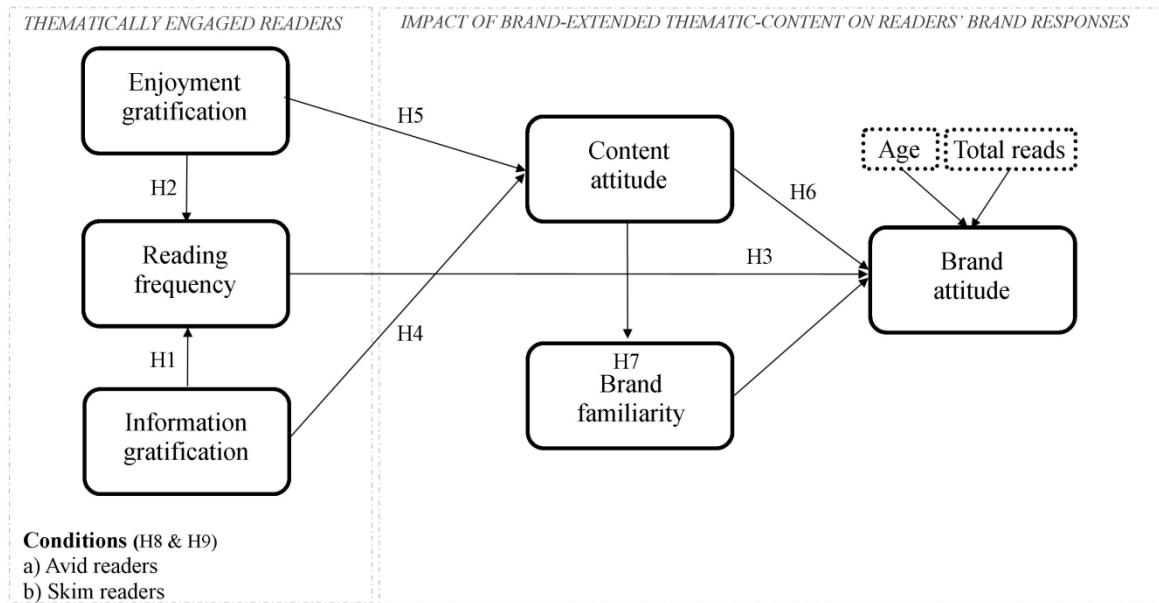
THEMATICALLY ENGAGED READERS

IMPACT OF BRAND-EXTENDED THEMATIC-CONTENT ON READERS' BRAND RESPONSES

Enjoyment gratification

H2

Reading frequency

H1

Information gratification

H5

H4

Content attitude

H6

H3

H7
Brand familiarity

Age

Total reads

Brand attitude

**Conditions** (H8 & H9)
a) Avid readers
b) Skim readers